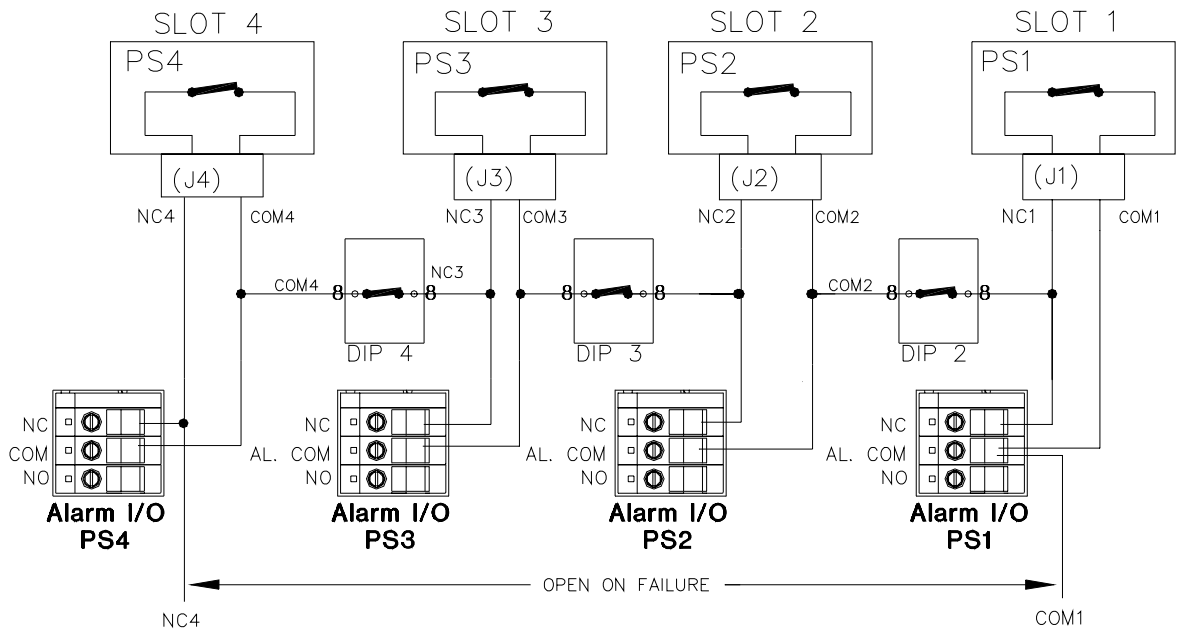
SLOT 4

PS4

(J4)

NC4 COM4

SLOT 3

PS3

(J3)

NC3 COM3

SLOT 2

PS2

(J2)

NC2 COM2

SLOT 1

PS1

(J1)

NC1 COM1

COM4 8 NC3 8

DIP 4

8 8

DIP 3

COM2 8 8

DIP 2

NC
COM
NO

Alarm I/O
PS4

NC
AL. COM
NO

Alarm I/O
PS3

NC
AL. COM
NO

Alarm I/O
PS2

NC
AL. COM
NO

Alarm I/O
PS1

OPEN ON FAILURE

NC4

COM1